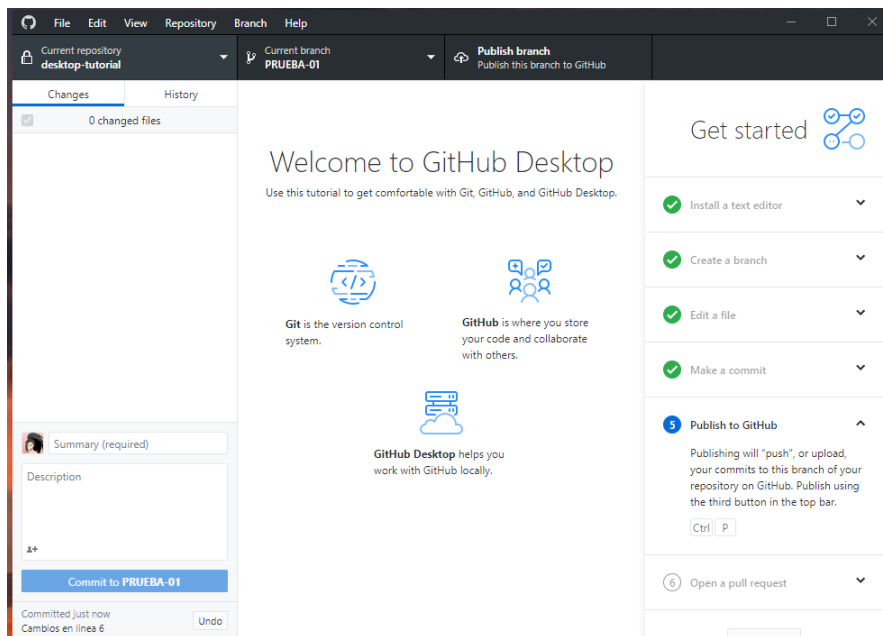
File Edit View Repository Branch Help

Current repository
desktop-tutorial

Current branch
PRUEBA-01

Publish branch
Publish this branch to GitHub

Changes History

0 changed files

Welcome to GitHub Desktop

Use this tutorial to get comfortable with Git, GitHub, and GitHub Desktop.

</>

Git is the version control system.

GitHub is where you store your code and collaborate with others.

GitHub Desktop helps you work with GitHub locally.

Get started

Install a text editor

Create a branch

Edit a file

Make a commit

5 Publish to GitHub

Publishing will "push", or upload, your commits to this branch of your repository on GitHub. Publish using the third button in the top bar.

Ctrl P

6 Open a pull request

Summary (required)

Description

Commit to PRUEBA-01

Committed just now
Cambios en linea 6

Undo